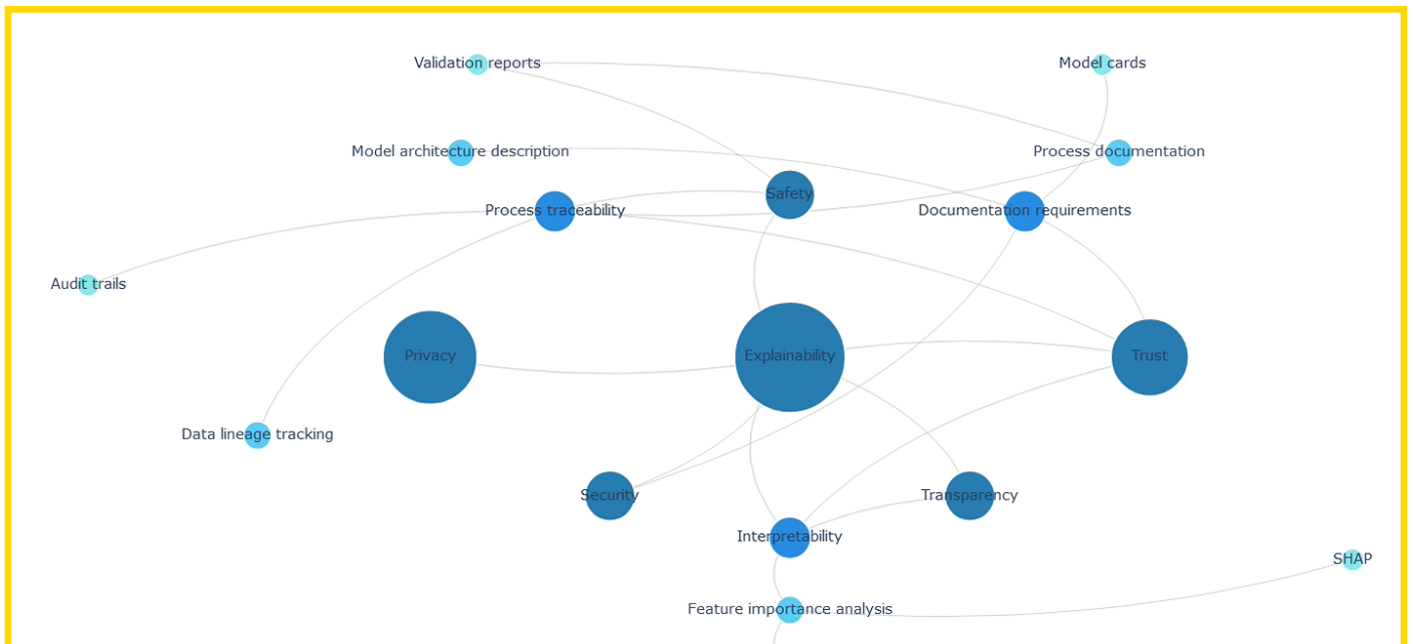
Validation reports
Model cards
Model architecture description
Process documentation
Safety
Process traceability
Documentation requirements
Audit trails
Privacy
Explainability
Trust
Data lineage tracking
Security
Transparency
Interpretability
SHAP
Feature importance analysis